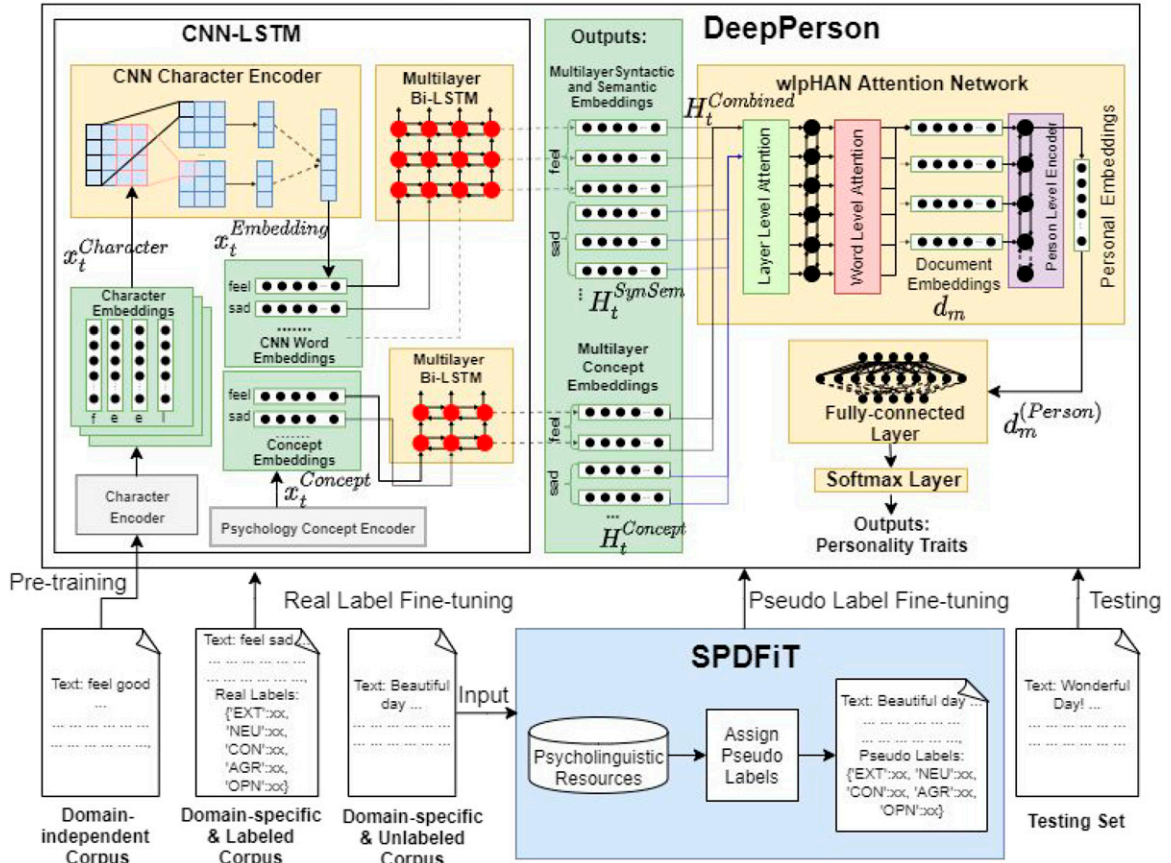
DeepPerson

CNN-LSTM

CNN Character Encoder

Multilayer Bi-LSTM

$x_t^{Character}$

$x_t^{Embedding}$

Character Embeddings

f e e l

feel
sad
........
CNN Word Embeddings

Multilayer Bi-LSTM

feel
sad
Concept Embeddings

$x_t^{Concept}$

Character Encoder

Psychology Concept Encoder

Outputs:

MultilayerSyntactic and Semantic Embeddings

feel
sad

$H_t^{SynSem}$

Multilayer Concept Embeddings

feel
sad

$H_t^{Concept}$

wlpHAN Attention Network

$H_t^{Combined}$

Layer Level Attention

Word Level Attention

Document Embeddings

$d_m$

Person Level Encoder

Personal Embeddings

Fully-connected Layer

$d_m^{(Person)}$

Softmax Layer

Outputs: Personality Traits

Pre-training

Real Label Fine-tuning

Pseudo Label Fine-tuning

Testing

Text: feel good
...
... ... ... ... ... ...
... ... ... ... ... ...,

Domain-independent Corpus

Text: feel sad
... ... ... ... ... ...
... ... ... ... ... ...
Real Labels:
{'EXT':xx,
'NEU':xx,
'CON':xx,
'AGR':xx,
'OPN':xx}

Domain-specific & Labeled Corpus

Text: Beautiful day ...
... ... ... ... ... ...
... ... ... ... ... ...

Domain-specific & Unlabeled Corpus

Input

SPDFiT

Psycholinguistic Resources

Assign Pseudo Labels

Text: Beautiful day ...
... ... ... ... ... ...
... ... ... ... ... ...
Pseudo Labels:
{'EXT':xx, 'NEU':xx,
'CON':xx, 'AGR':xx,
'OPN':xx}

Text: Wonderful Day! ...
... ... ... ... ... ...
... ... ... ... ... ...

Testing Set